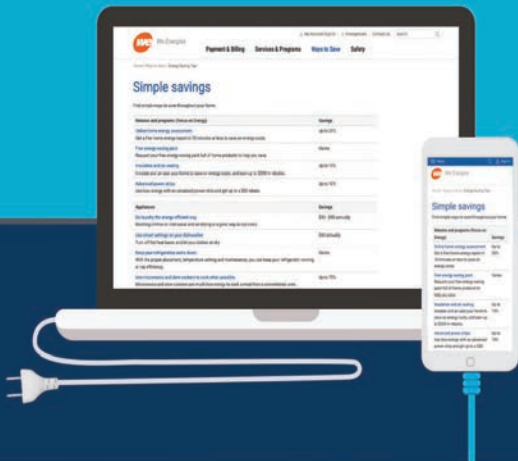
We Energies

Payment & Billing  Services & Programs  Ways to Save  Safety

Simple savings

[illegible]

| Rebates and programs (focus on Energy) | Savings |
|---|---|
| Online home energy assessment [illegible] | Up to 20% |
| Free energy saving pack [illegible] | Varies |
| Insulation and air sealing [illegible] | Up to 15% |
| Advanced power strips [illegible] | Up to 10% |

| Appliances | Savings |
|---|---|
| Do laundry the energy efficient way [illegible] | $50 - $90 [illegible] |
| Use smart settings on your dishwasher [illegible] | $30 annually |
| Keep your refrigerator and/or freezer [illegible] | Varies |
| Use microwaves and slow cookers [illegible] | Up to 75% |

We Energies

Simple savings

| Rebates and programs (focus on Energy) | Savings |
|---|---|
| Online home energy assessment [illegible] | Up to 20% |
| Free energy saving pack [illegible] | Varies |
| Insulation and air sealing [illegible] | Up to 15% |
| Advanced power strips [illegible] | Up to 10% |